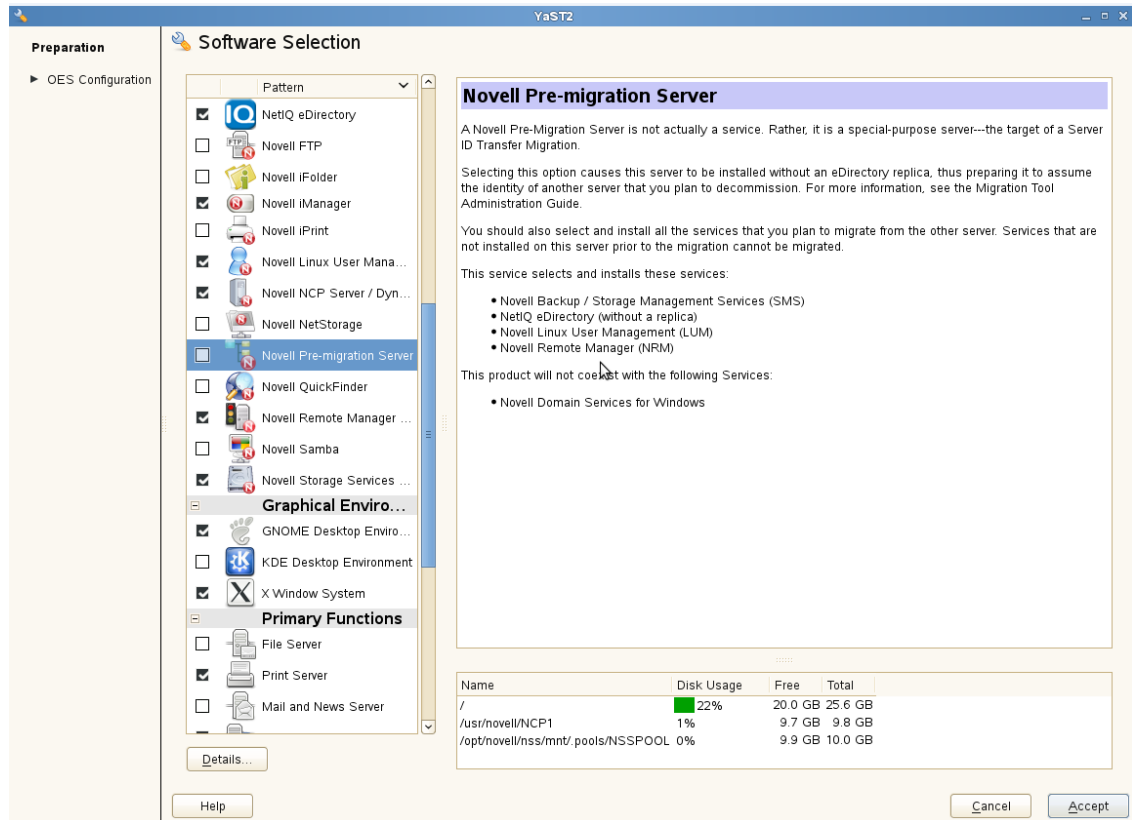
YaST2

Preparation

▶ OES Configuration

Software Selection

Pattern

NetIQ eDirectory
Novell FTP
Novell iFolder
Novell iManager
Novell iPrint
Novell Linux User Mana...
Novell NCP Server / Dyn...
Novell NetStorage
Novell Pre-migration Server
Novell QuickFinder
Novell Remote Manager ...
Novell Samba
Novell Storage Services ...
Graphical Enviro...
GNOME Desktop Enviro...
KDE Desktop Environment
X Window System
Primary Functions
File Server
Print Server
Mail and News Server

Details...

Novell Pre-migration Server

A Novell Pre-Migration Server is not actually a service. Rather, it is a special-purpose server---the target of a Server ID Transfer Migration.

Selecting this option causes this server to be installed without an eDirectory replica, thus preparing it to assume the identity of another server that you plan to decommission. For more information, see the Migration Tool Administration Guide.

You should also select and install all the services that you plan to migrate from the other server. Services that are not installed on this server prior to the migration cannot be migrated.

This service selects and installs these services:

• Novell Backup / Storage Management Services (SMS)
• NetIQ eDirectory (without a replica)
• Novell Linux User Management (LUM)
• Novell Remote Manager (NRM)

This product will not coexist with the following Services:

• Novell Domain Services for Windows

| Name | Disk Usage | Free | Total |
|---|---|---|---|
| / | 22% | 20.0 GB | 25.6 GB |
| /usr/novell/NCP1 | 1% | 9.7 GB | 9.8 GB |
| /opt/novell/nss/mnt/.pools/NSSPOOL | 0% | 9.9 GB | 10.0 GB |

Help

Cancel

Accept